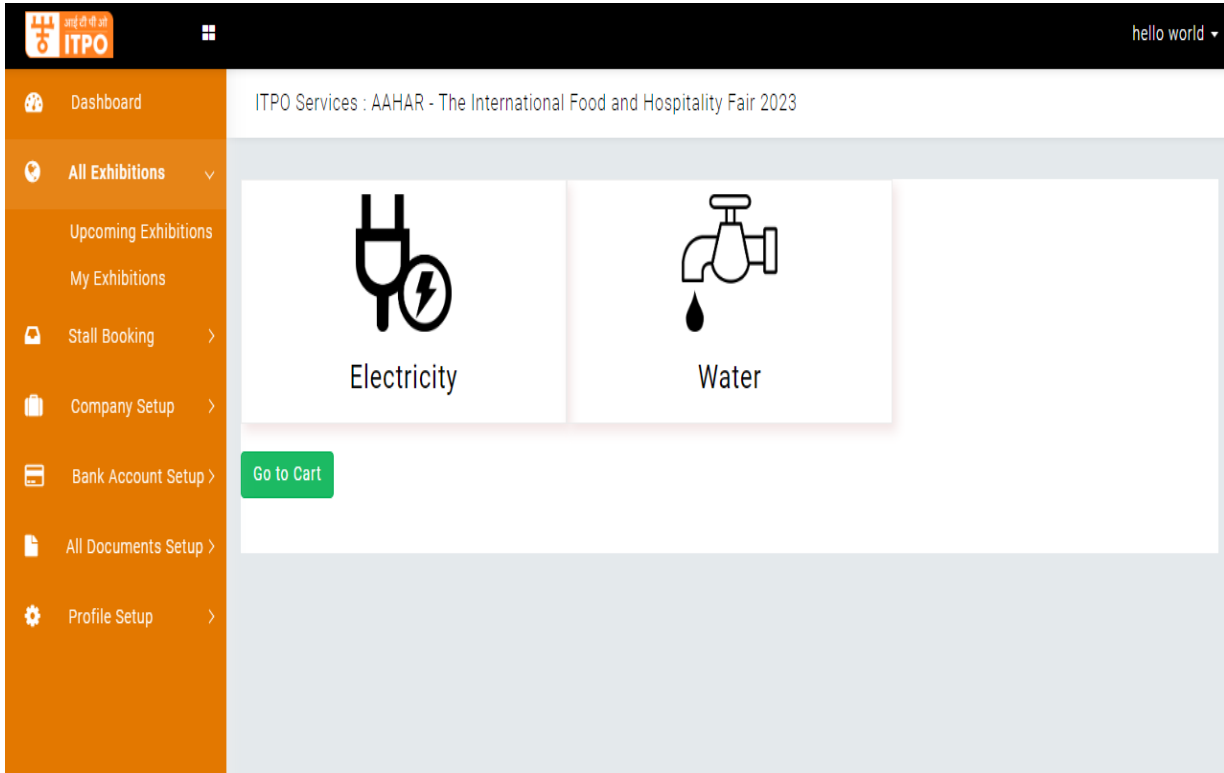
आई टी पी ओ
ITPO

hello world

Dashboard

All Exhibitions

Upcoming Exhibitions

My Exhibitions

Stall Booking

Company Setup

Bank Account Setup

All Documents Setup

Profile Setup

ITPO Services : AAHAR - The International Food and Hospitality Fair 2023

Electricity

Water

Go to Cart